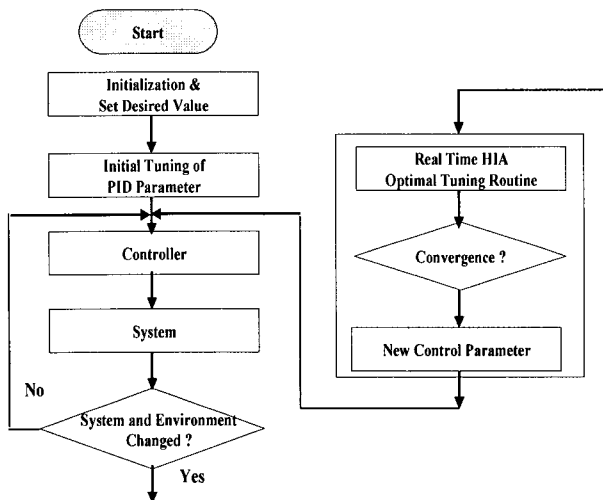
Start

Initialization & Set Desired Value

Initial Tuning of PID Parameter

Controller

System

No

System and Environment Changed ?

Yes

Real Time HIA Optimal Tuning Routine

Convergence ?

New Control Parameter